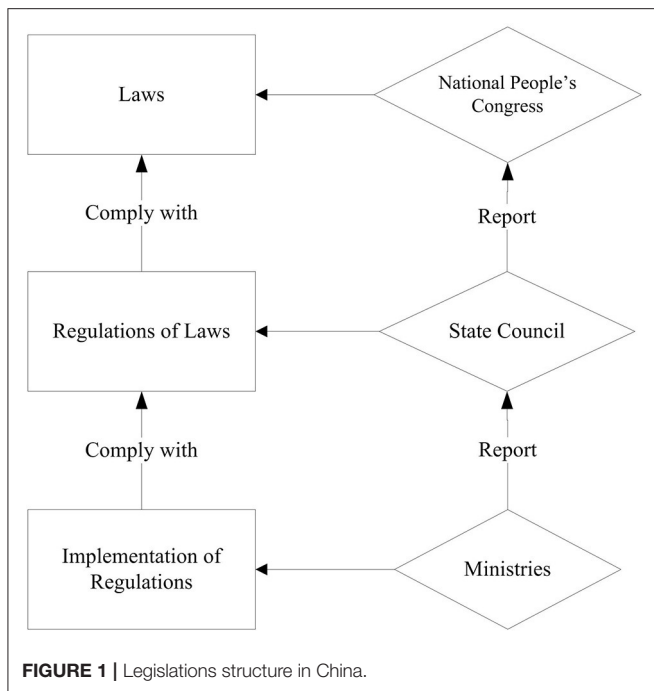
Laws

National People's Congress

Comply with

Report

Regulations of Laws

State Council

Comply with

Report

Implementation of Regulations

Ministries

**FIGURE 1** | Legislations structure in China.